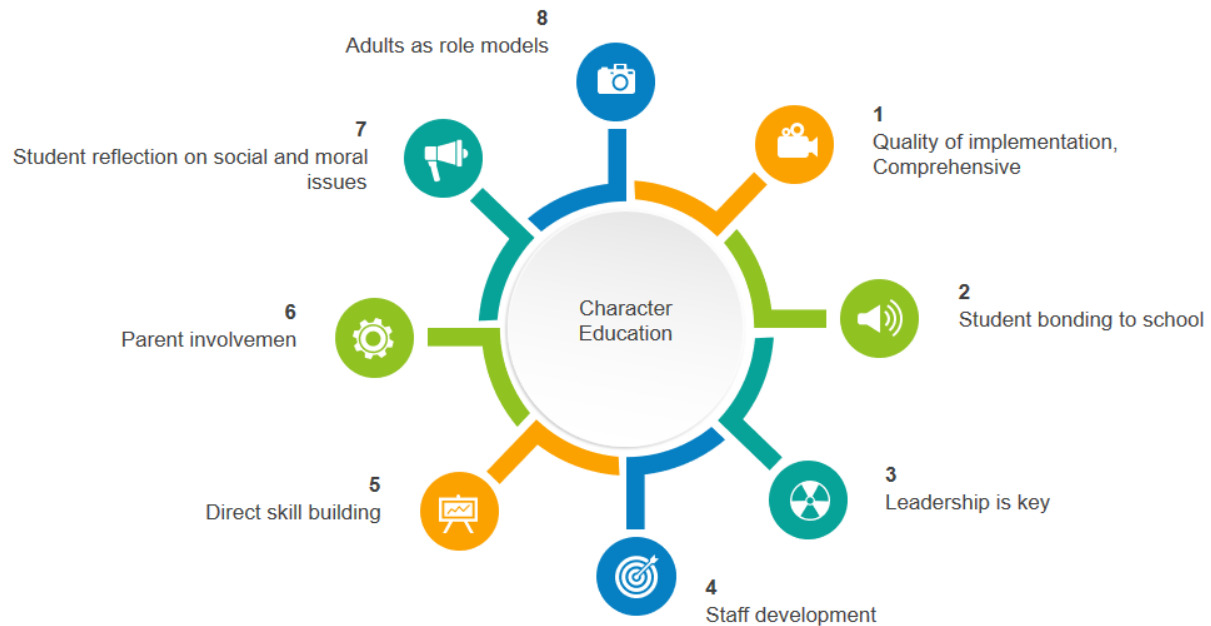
8
Adults as role models

7
Student reflection on social and moral issues

1
Quality of implementation, Comprehensive

Character Education

6
Parent involvemen

2
Student bonding to school

5
Direct skill building

3
Leadership is key

4
Staff development